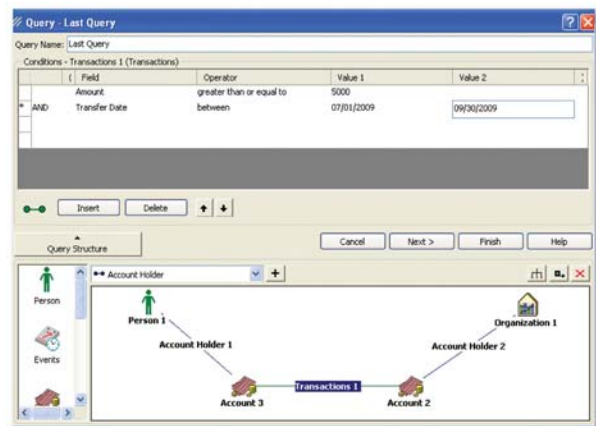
Query - Last Query

Query Name: Last Query

Conditions - Transactions 1 (Transactions)

| | ( | Field | Operator | Value 1 | Value 2 |
|---|---|---|---|---|---|
| | | Amount | greater than or equal to | 5000 | |
| * | AND | Transfer Date | between | 07/01/2009 | 09/30/2009 |

Insert Delete

Query Structure

Cancel Next > Finish Help

Person

Events

Account Holder

Person 1

Account Holder 1

Account 3

Transactions 1

Account 2

Account Holder 2

Organization 1